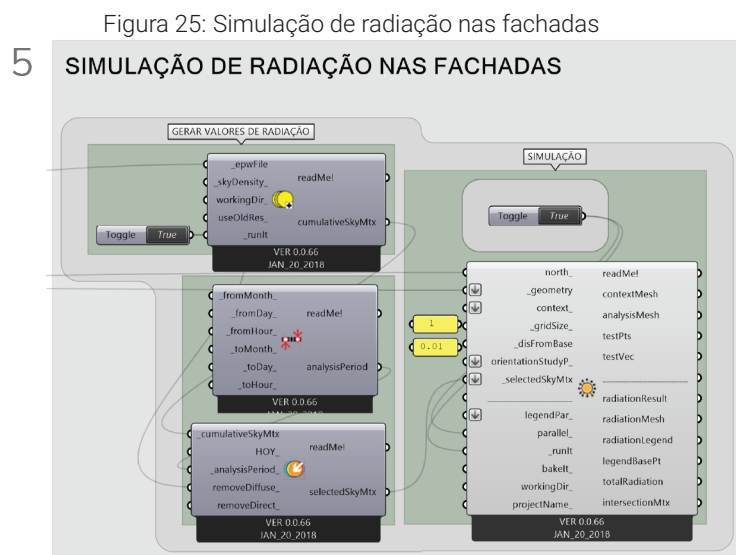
Figura 25: Simulação de radiação nas fachadas

5 SIMULAÇÃO DE RADIAÇÃO NAS FACHADAS

GERAR VALORES DE RADIAÇÃO

_epwFile
_skyDensity_
workingDir_
useOldRes_
_runIt
readMe!
cumulativeSkyMtx
VER 0.0.66
JAN_20_2018

Toggle True

_fromMonth_
_fromDay_
_fromHour_
_toMonth_
_toDay_
_toHour_
readMe!
analysisPeriod
VER 0.0.66
JAN_20_2018

_cumulativeSkyMtx
HOY_
_analysisPeriod_
removeDiffuse_
removeDirect_
readMe!
selectedSkyMtx
VER 0.0.66
JAN_20_2018

SIMULAÇÃO

Toggle True

1
0.01

north_
_geometry
context_
_gridSize_
_disFromBase
orientationStudyP_
_selectedSkyMtx
legendPar_
parallel_
_runIt
bakeIt_
workingDir_
projectName_
readMe!
contextMesh
analysisMesh
testPts
testVec
radiationResult
radiationMesh
radiationLegend
legendBasePt
totalRadiation
intersectionMtx
VER 0.0.66
JAN_20_2018